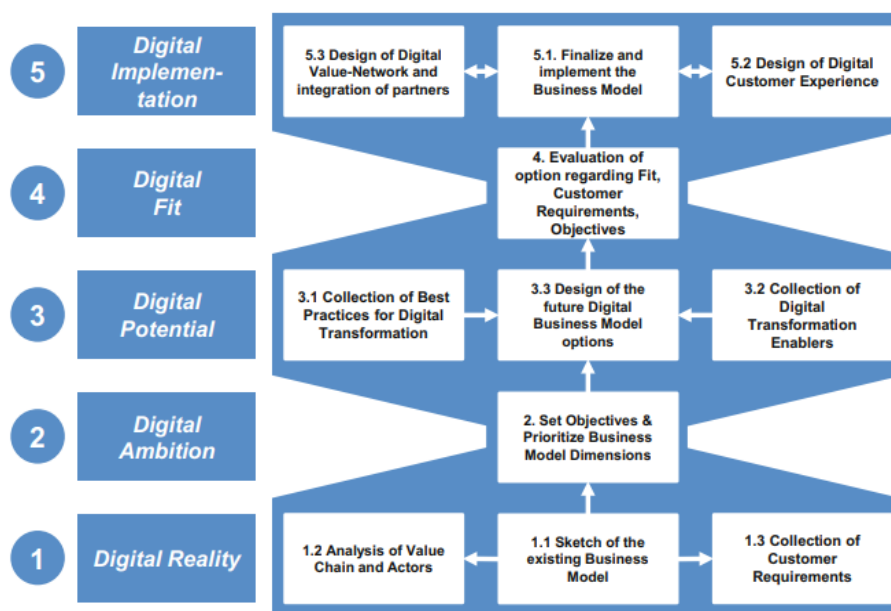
5 Digital Implementation

5.3 Design of Digital Value-Network and integration of partners

5.1. Finalize and implement the Business Model

5.2 Design of Digital Customer Experience

4 Digital Fit

4. Evaluation of option regarding Fit, Customer Requirements, Objectives

3 Digital Potential

3.1 Collection of Best Practices for Digital Transformation

3.3 Design of the future Digital Business Model options

3.2 Collection of Digital Transformation Enablers

2 Digital Ambition

2. Set Objectives & Prioritize Business Model Dimensions

1 Digital Reality

1.2 Analysis of Value Chain and Actors

1.1 Sketch of the existing Business Model

1.3 Collection of Customer Requirements